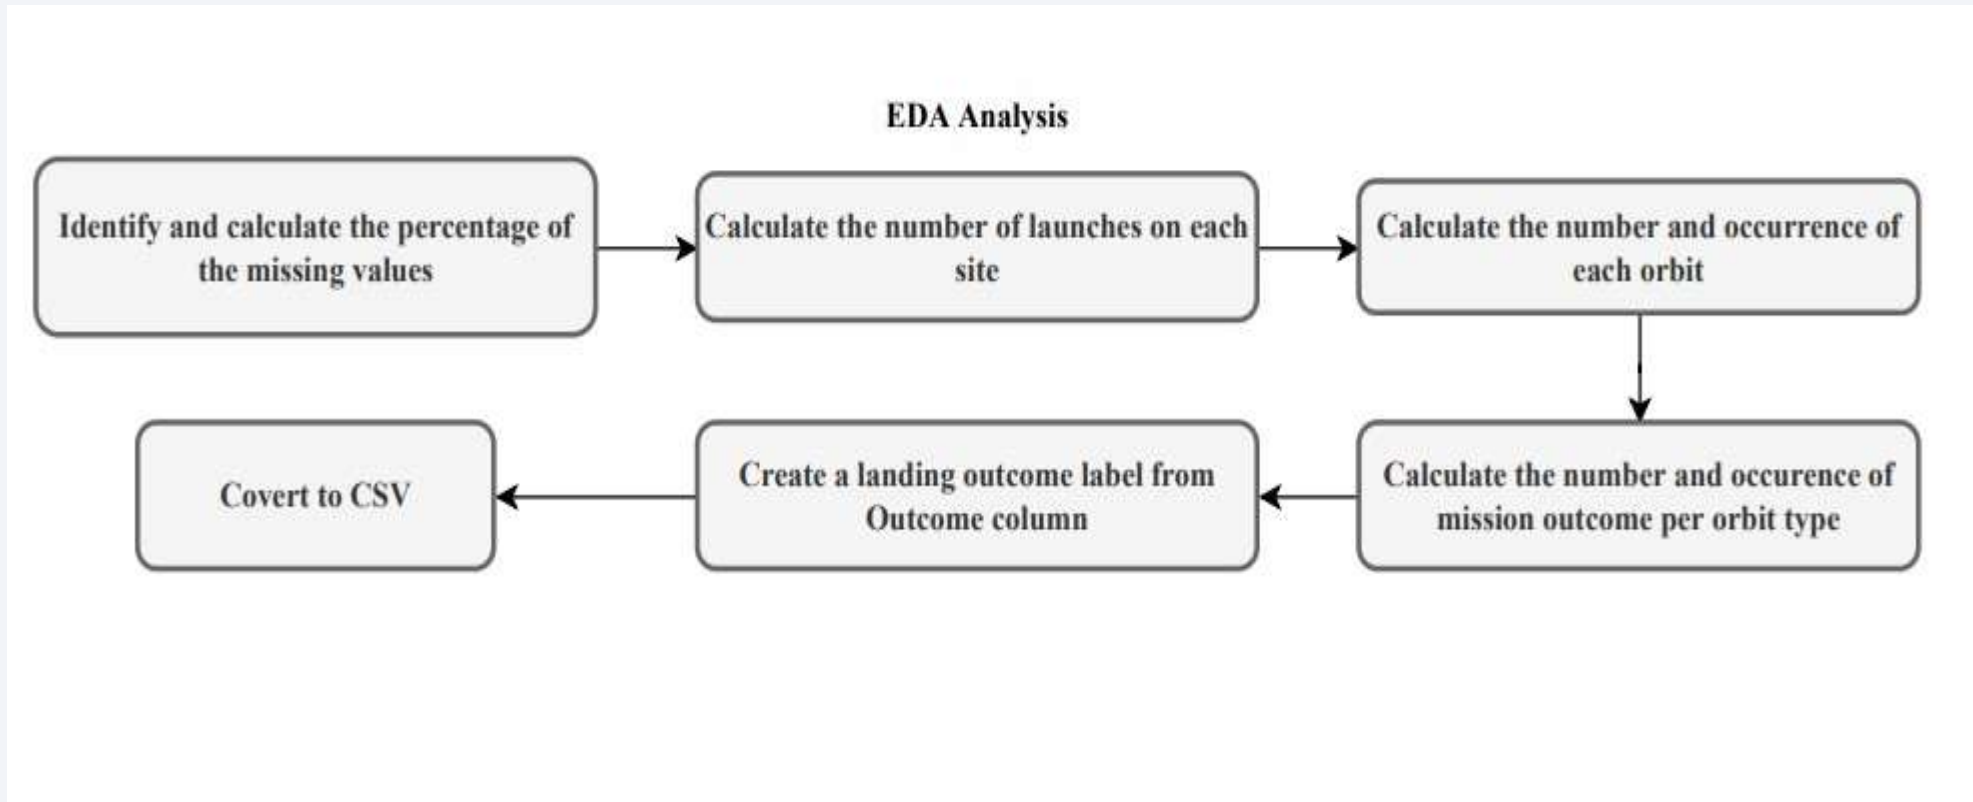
EDA Analysis

Identify and calculate the percentage of the missing values

Calculate the number of launches on each site

Calculate the number and occurrence of each orbit

Calculate the number and occurence of mission outcome per orbit type

Create a landing outcome label from Outcome column

Covert to CSV